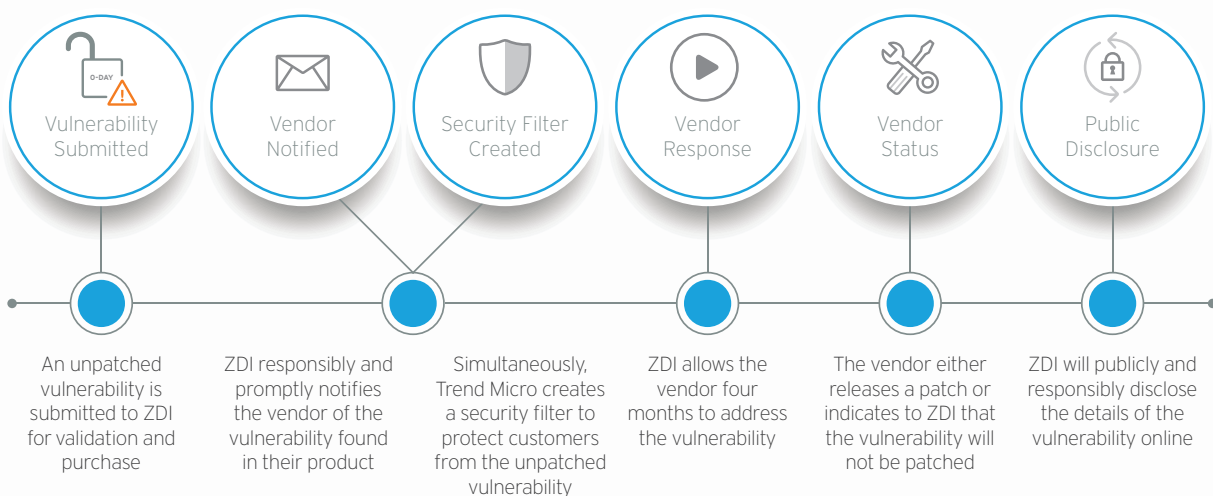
0-DAY

Vulnerability Submitted

Vendor Notified

Security Filter Created

Vendor Response

Vendor Status

Public Disclosure

An unpatched vulnerability is submitted to ZDI for validation and purchase

ZDI responsibly and promptly notifies the vendor of the vulnerability found in their product

Simultaneously, Trend Micro creates a security filter to protect customers from the unpatched vulnerability

ZDI allows the vendor four months to address the vulnerability

The vendor either releases a patch or indicates to ZDI that the vulnerability will not be patched

ZDI will publicly and responsibly disclose the details of the vulnerability online